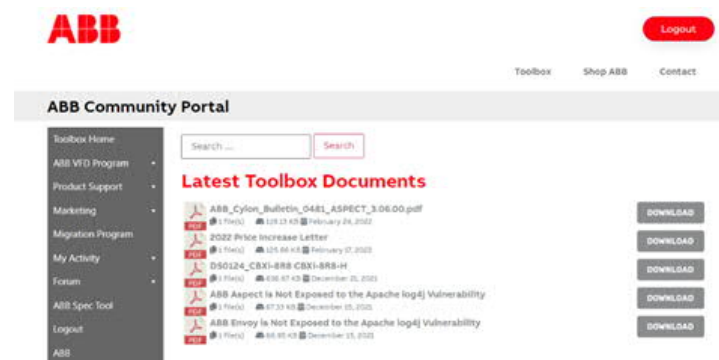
ABB

Logout

Toolbox Shop ABB Contact

ABB Community Portal

Toolbox Home
ABB VFD Program
Product Support
Marketing
Migration Program
My Activity
Forum
ABB Spec Tool
Logout
ABB

Search ...
Search

Latest Toolbox Documents

ABB_Cylon_Bulletin_0481_ASPECT_3.06.00.pdf
1 file(s) 328.13 KB February 24, 2022
DOWNLOAD

2022 Price Increase Letter
1 file(s) 125.86 KB February 17, 2022
DOWNLOAD

DS0124_CBXi-8R8 CBXi-8R8-H
1 file(s) 636.67 KB December 21, 2021
DOWNLOAD

ABB Aspect is Not Exposed to the Apache log4j Vulnerability
1 file(s) 87.33 KB December 15, 2021
DOWNLOAD

ABB Envoy is Not Exposed to the Apache log4j Vulnerability
1 file(s) 86.95 KB December 15, 2021
DOWNLOAD